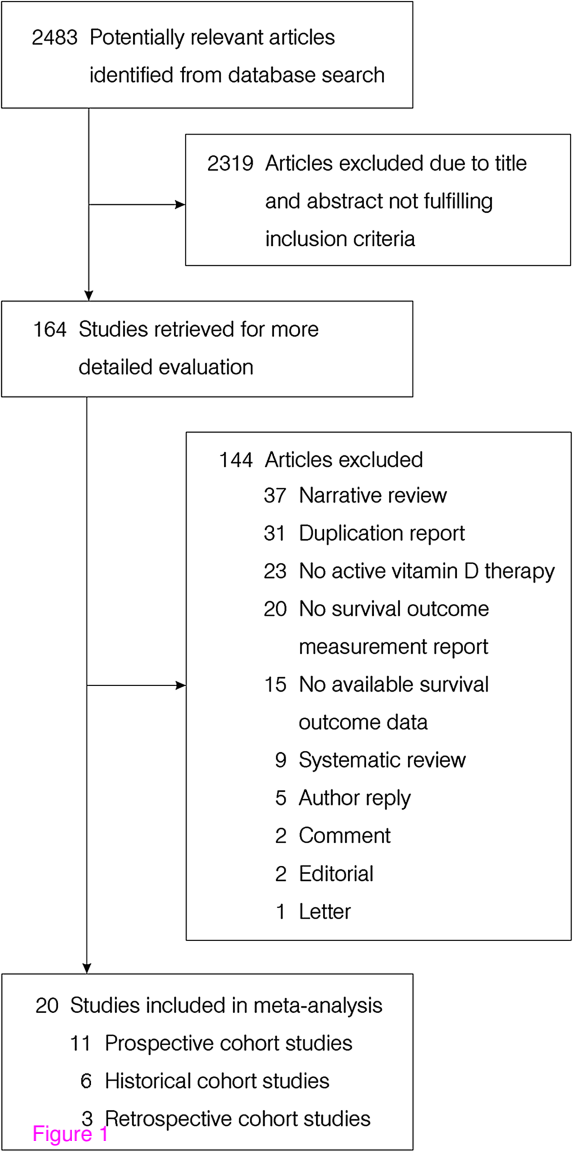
2483 Potentially relevant articles identified from database search

2319 Articles excluded due to title and abstract not fulfilling inclusion criteria

164 Studies retrieved for more detailed evaluation

144 Articles excluded
37 Narrative review
31 Duplication report
23 No active vitamin D therapy
20 No survival outcome measurement report
15 No available survival outcome data
9 Systematic review
5 Author reply
2 Comment
2 Editorial
1 Letter

20 Studies included in meta-analysis
11 Prospective cohort studies
6 Historical cohort studies
3 Retrospective cohort studies

Figure 1